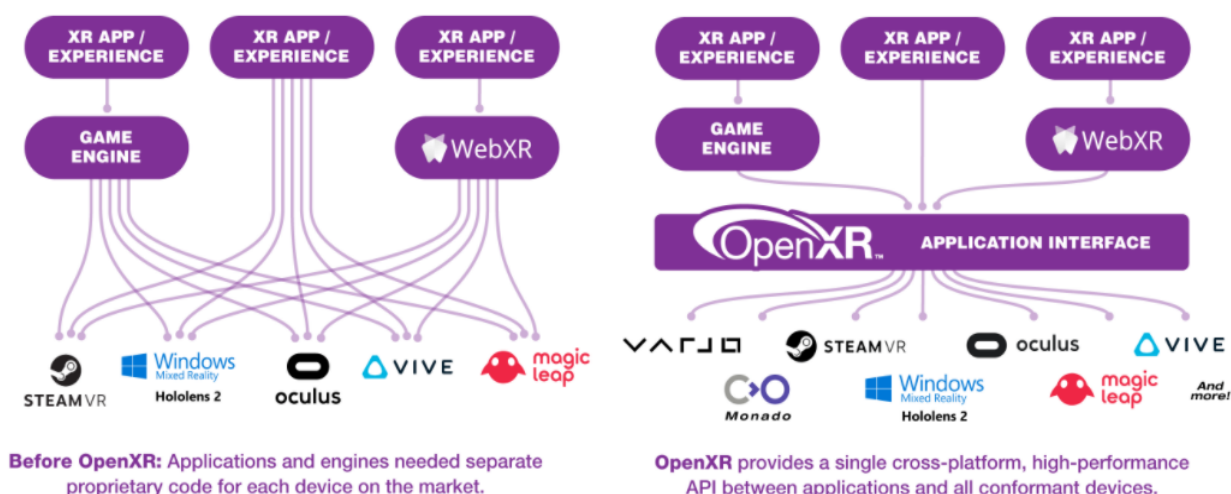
XR APP / EXPERIENCE

XR APP / EXPERIENCE

XR APP / EXPERIENCE

GAME ENGINE

WebXR

STEAMVR

Windows Mixed Reality
Hololens 2

oculus

VIVE

magic leap

Before OpenXR: Applications and engines needed separate proprietary code for each device on the market.

XR APP / EXPERIENCE

XR APP / EXPERIENCE

XR APP / EXPERIENCE

GAME ENGINE

WebXR

OpenXR

APPLICATION INTERFACE

VARJO

STEAMVR

oculus

VIVE

Monado

Windows Mixed Reality
Hololens 2

magic leap

And more!

OpenXR provides a single cross-platform, high-performance API between applications and all conformant devices.